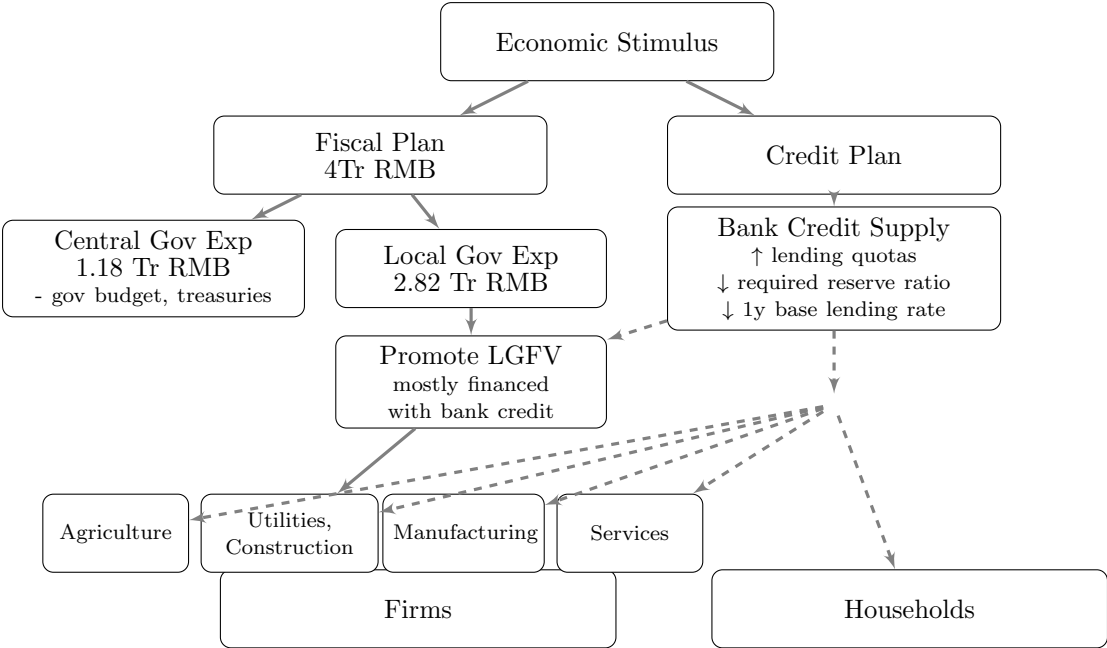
Economic Stimulus

Fiscal Plan
4Tr RMB

Credit Plan

Central Gov Exp
1.18 Tr RMB
- gov budget, treasuries

Local Gov Exp
2.82 Tr RMB

Bank Credit Supply
$\uparrow$ lending quotas
$\downarrow$ required reserve ratio
$\downarrow$ 1y base lending rate

Promote LGFV
mostly financed
with bank credit

Agriculture

Utilities,
Construction

Manufacturing

Services

Firms

Households